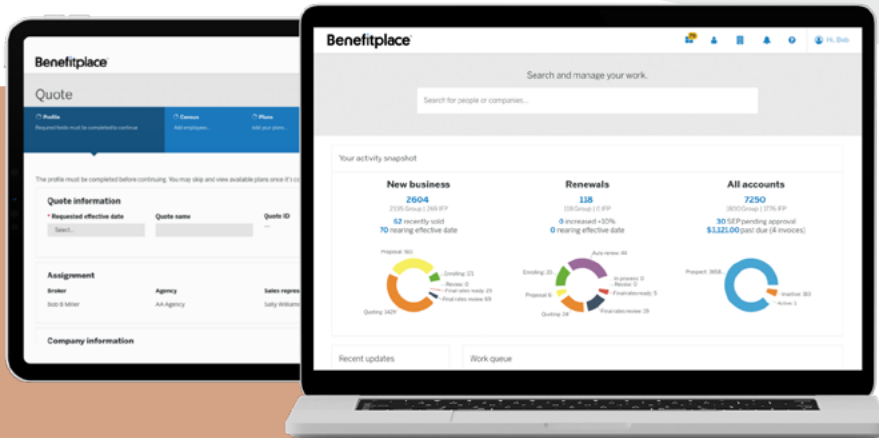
Benefitplace

Quote

Profile
Required fields must be completed to continue

Census
Add employees

Plans
Add your plans

The profile must be completed before continuing. You may skip and view available plans once it's co

Quote information

* Requested effective date
Select...

Quote name

Quote ID
—

Assignment

Broker
Bob B Miller

Agency
AA Agency

Sales repres
Sally Williams

Company information

Benefitplace

Hi, Bob

Search and manage your work.

Search for people or companies...

Your activity snapshot

New business
2604
2135 Group | 269 IFP
62 recently sold
70 nearing effective date

Renewals
118
118 Group | 0 IFP
0 increased +10%
0 nearing effective date

All accounts
7290
1800 Group | 1776 IFP
30 SEP pending approval
$1,121.00 past due (4 invoices)

Proposal: 160
Enrolling: 171
Review: 0
Final rates ready: 21
Final rates review: 69
Quoting: 1429

Auto review: 44
Enrolling: 20
In process: 0
Review: 0
Final rates ready: 5
Proposal: 5
Final rates review: 28
Quoting: 24

Prospect: 3658
Inactive: 160
Active: 1

Recent updates

Work queue